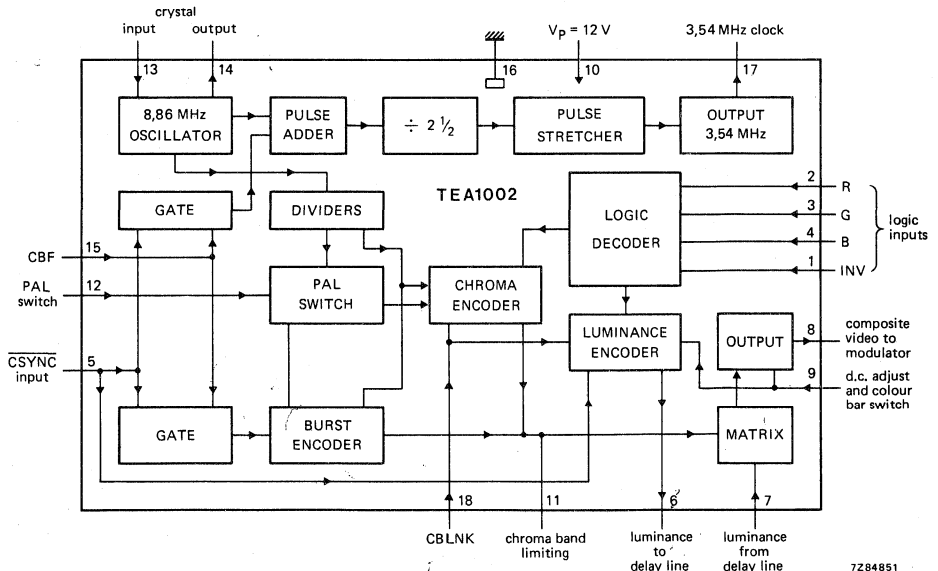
crystal
input
output
13
14
16
$V_P = 12$ V
10
3,54 MHz clock
17

8,86 MHz OSCILLATOR
PULSE ADDER
$\div 2\frac{1}{2}$
PULSE STRETCHER
OUTPUT 3,54 MHz

TEA1002

GATE
DIVIDERS
LOGIC DECODER
2 R
3 G
4 B
1 INV
logic inputs

CBF 15
PAL switch 12
PAL SWITCH
CHROMA ENCODER
LUMINANCE ENCODER
OUTPUT
8 composite video to modulator
$\overline{\text{CSYNC}}$ input 5
9 d.c. adjust and colour bar switch

GATE
BURST ENCODER
MATRIX

18
CBLNK
11
chroma band limiting
6
luminance to delay line
7
luminance from delay line

7Z84851